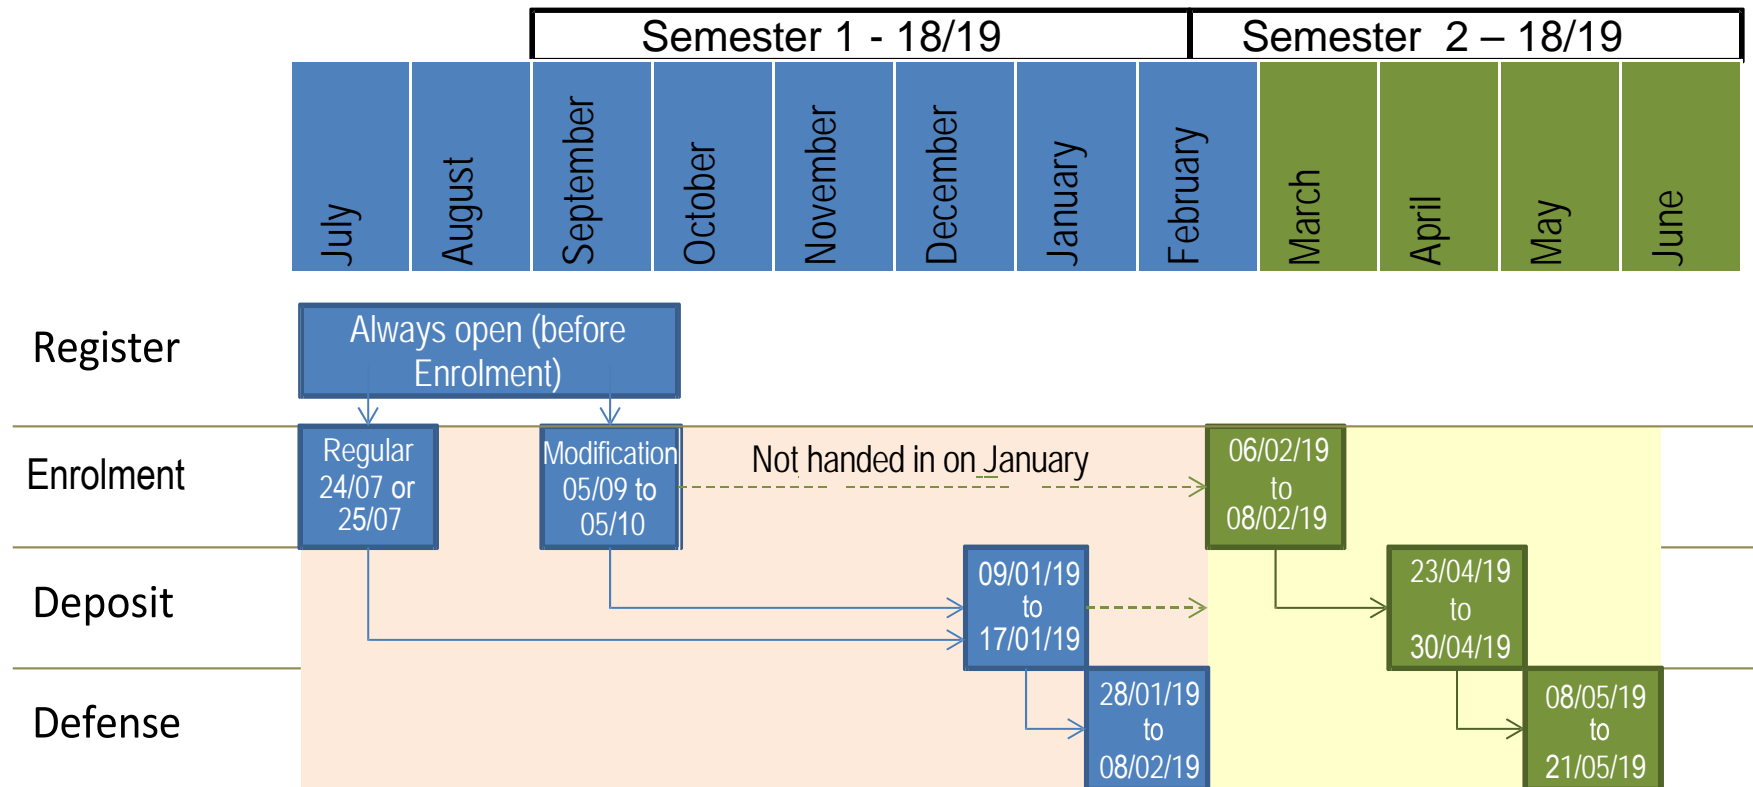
Semester 1 - 18/19

Semester 2 – 18/19

July

August

September

October

November

December

January

February

March

April

May

June

Register

Always open (before Enrolment)

Enrolment

Regular 24/07 or 25/07

Modification 05/09 to 05/10

Not handed in on January

06/02/19 to 08/02/19

Deposit

09/01/19 to 17/01/19

23/04/19 to 30/04/19

Defense

28/01/19 to 08/02/19

08/05/19 to 21/05/19